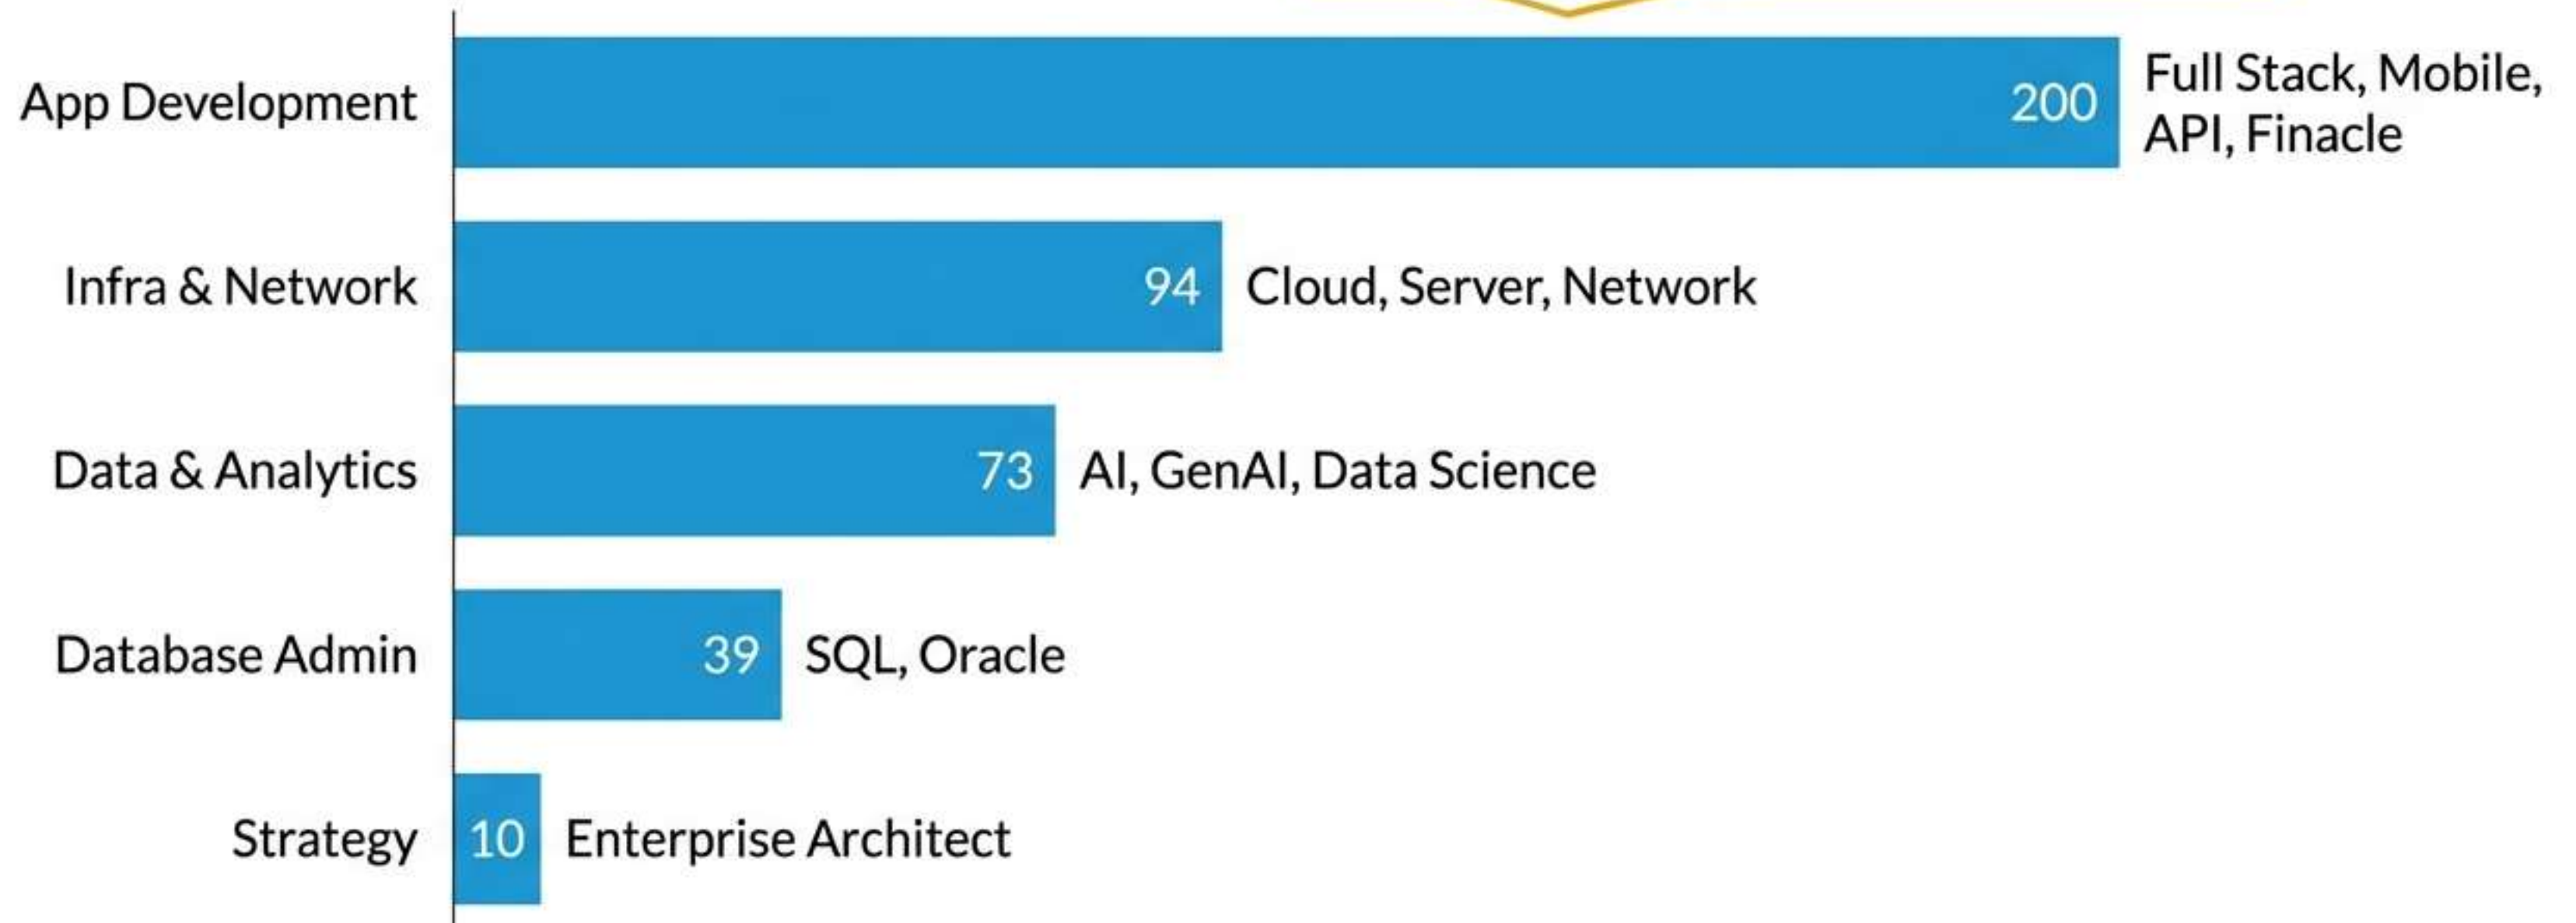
App Development 200 Full Stack, Mobile, API, Finacle

Infra & Network 94 Cloud, Server, Network

Data & Analytics 73 AI, GenAI, Data Science

Database Admin 39 SQL, Oracle

Strategy 10 Enterprise Architect